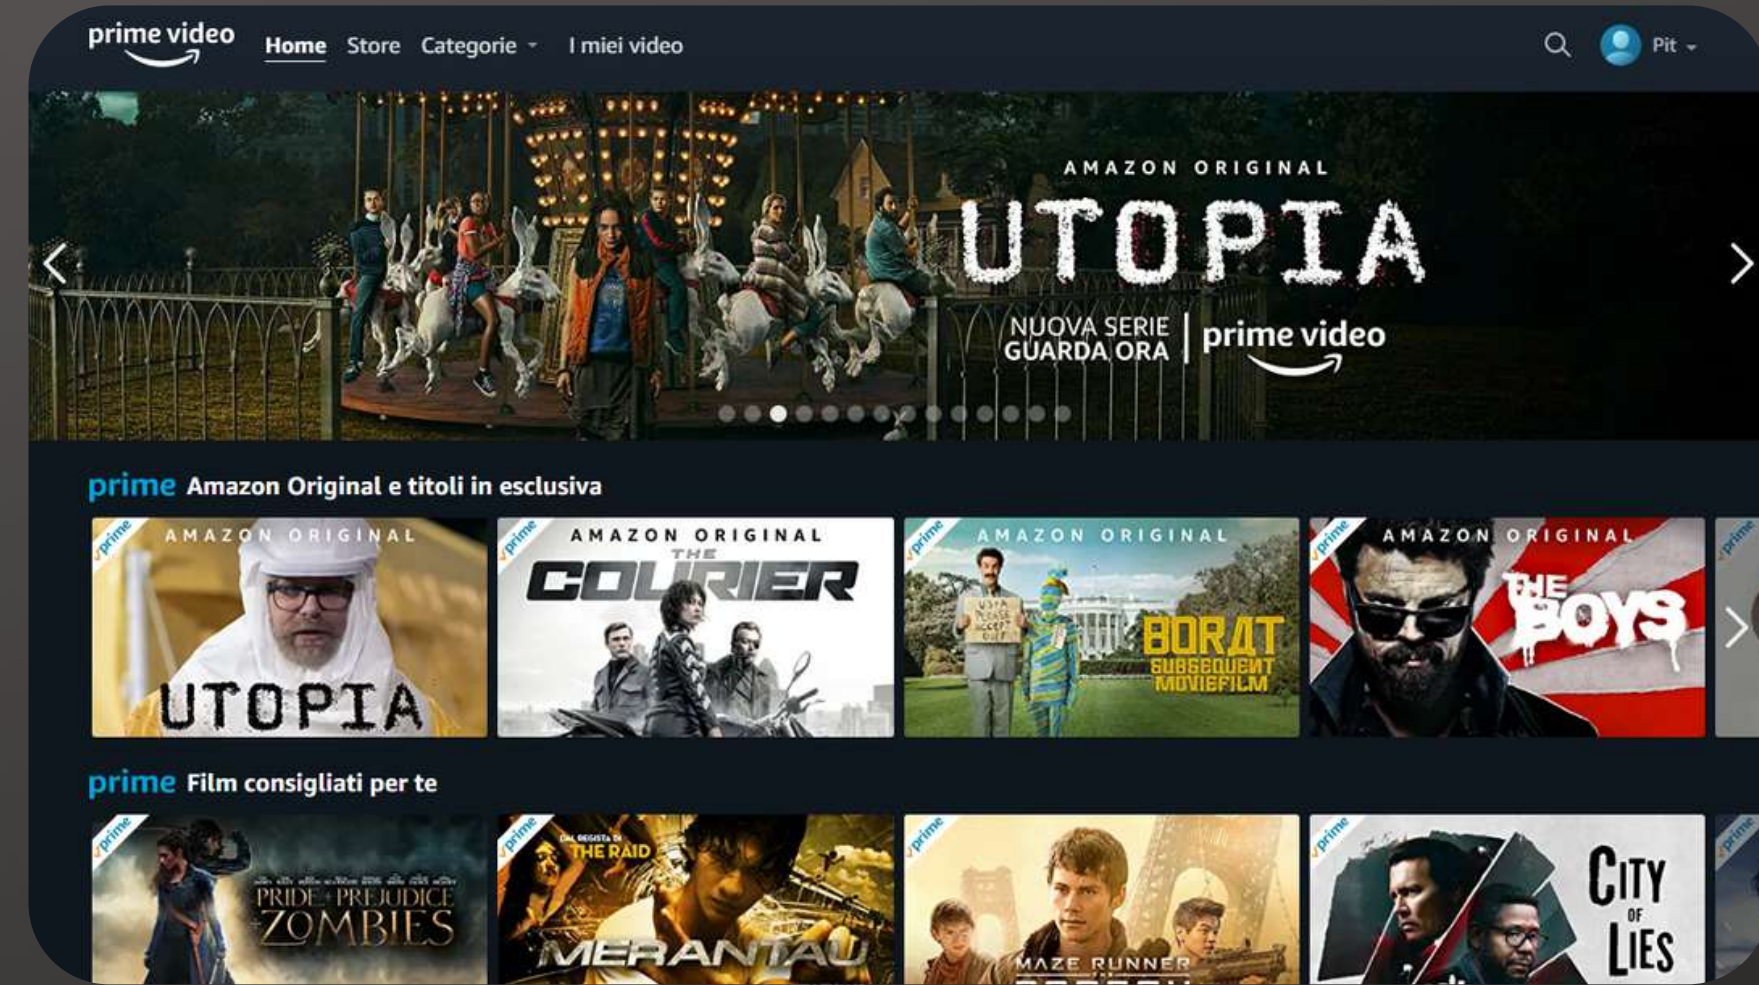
prime video Home Store Categorie I miei video Pit

AMAZON ORIGINAL
UTOPIA
NUOVA SERIE GUARDA ORA | prime video

prime Amazon Original e titoli in esclusiva

prime AMAZON ORIGINAL UTOPIA

prime AMAZON ORIGINAL THE COURIER

prime AMAZON ORIGINAL BORAT SUBSEQUENT MOVIEFILM

prime AMAZON ORIGINAL THE BOYS

prime Film consigliati per te

prime PRIDE + PREJUDICE + ZOMBIES

prime DAL REGISTA DI THE RAID MERANTAU

prime MAZE RUNNER

prime CITY OF LIES